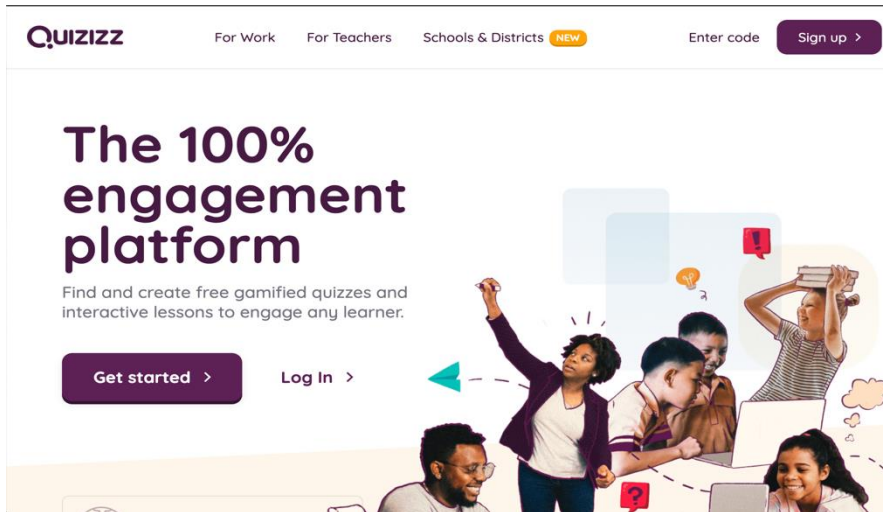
Quizizz

For Work For Teachers Schools & Districts NEW

Enter code Sign up >

The 100% engagement platform

Find and create free gamified quizzes and interactive lessons to engage any learner.

Get started >

Log In >

?